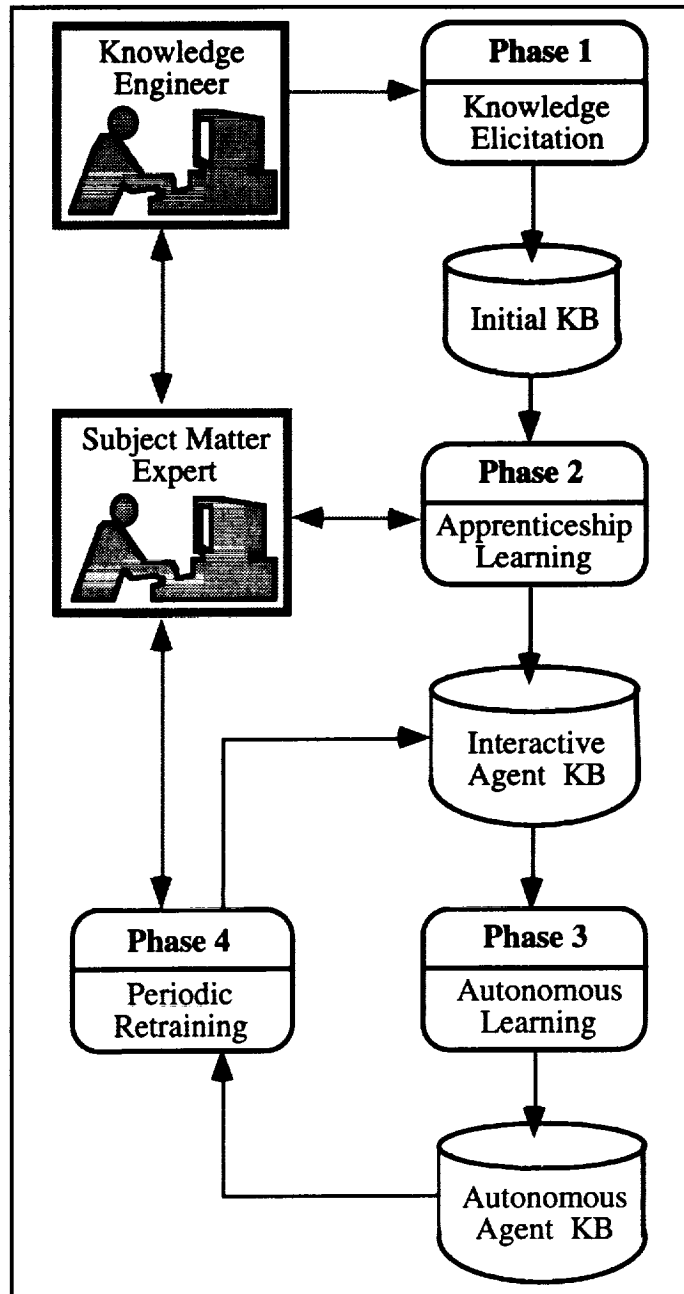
Knowledge Engineer

Phase 1

Knowledge Elicitation

Initial KB

Subject Matter Expert

Phase 2

Apprenticeship Learning

Interactive Agent KB

Phase 4

Periodic Retraining

Phase 3

Autonomous Learning

Autonomous Agent KB